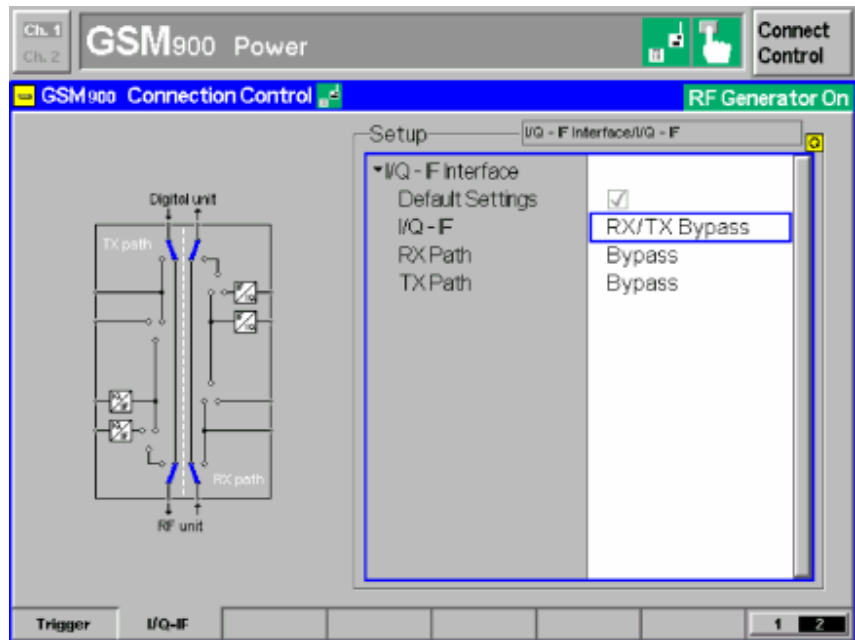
Ch. 1
Ch. 2
GSM900 Power
Connect Control

GSM900 Connection Control
RF Generator On

Digital unit
TX path
RX path
RF unit

Setup
I/Q - IF Interface/I/Q - IF

▾I/Q - IF Interface
Default Settings
I/Q - IF RX/TX Bypass
RX Path Bypass
TX Path Bypass

Trigger
I/Q-IF
1 2